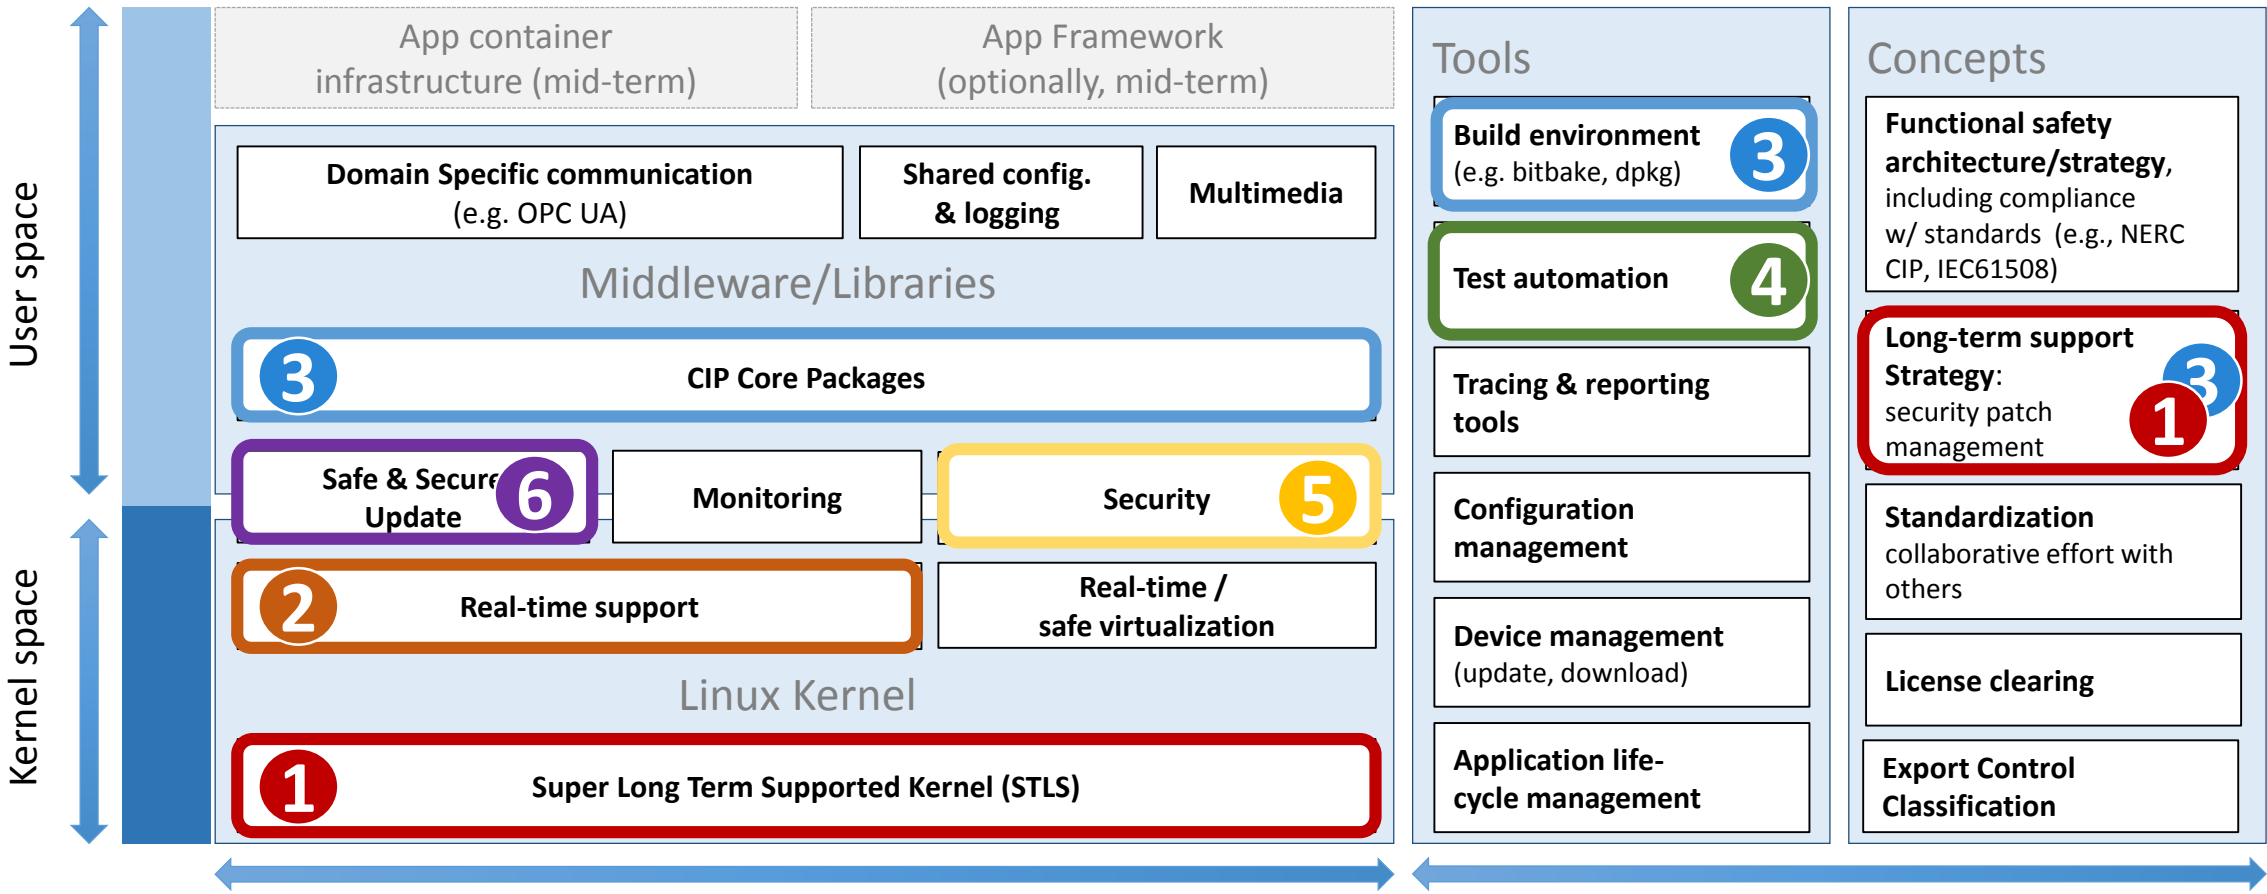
User space

Kernel space

App container infrastructure (mid-term)

App Framework (optionally, mid-term)

Domain Specific communication (e.g. OPC UA)

Shared config. & logging

Multimedia

Middleware/Libraries

3 CIP Core Packages

Safe & Secure Update 6

Monitoring

Security 5

2 Real-time support

Real-time / safe virtualization

Linux Kernel

1 Super Long Term Supported Kernel (STLS)

Tools

Build environment (e.g. bitbake, dpkg) 3

Test automation 4

Tracing & reporting tools

Configuration management

Device management (update, download)

Application life-cycle management

Concepts

Functional safety architecture/strategy, including compliance w/ standards (e.g., NERC CIP, IEC61508)

Long-term support Strategy: security patch management 3 1

Standardization collaborative effort with others

License clearing

Export Control Classification